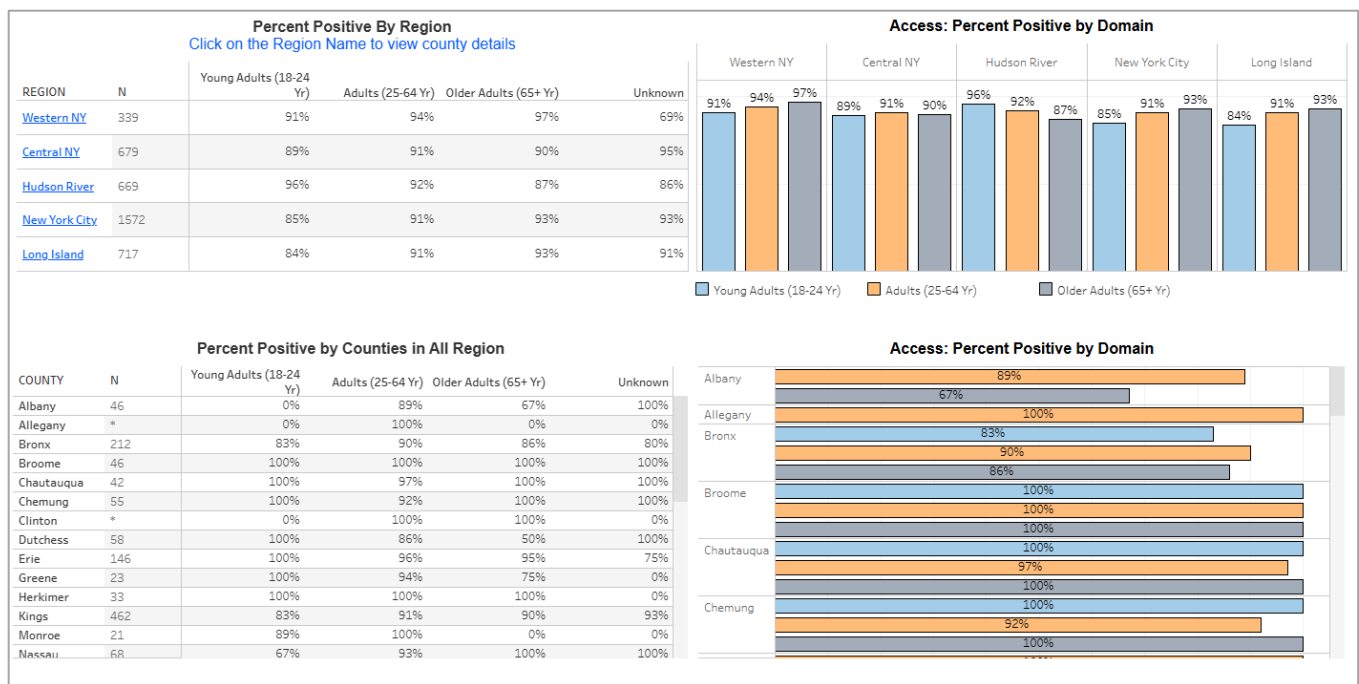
Percent Positive By Region
Click on the Region Name to view county details

| REGION | N | Young Adults (18-24 Yr) | Adults (25-64 Yr) | Older Adults (65+ Yr) | Unknown |
|---|---|---|---|---|---|
| Western NY | 339 | 91% | 94% | 97% | 69% |
| Central NY | 679 | 89% | 91% | 90% | 95% |
| Hudson River | 669 | 96% | 92% | 87% | 86% |
| New York City | 1572 | 85% | 91% | 93% | 93% |
| Long Island | 717 | 84% | 91% | 93% | 91% |

Access: Percent Positive by Domain

Western NY: 91% 94% 97%
Central NY: 89% 91% 90%
Hudson River: 96% 92% 87%
New York City: 85% 91% 93%
Long Island: 84% 91% 93%

Young Adults (18-24 Yr) Adults (25-64 Yr) Older Adults (65+ Yr)

Percent Positive by Counties in All Region

| COUNTY | N | Young Adults (18-24 Yr) | Adults (25-64 Yr) | Older Adults (65+ Yr) | Unknown |
|---|---|---|---|---|---|
| Albany | 46 | 0% | 89% | 67% | 100% |
| Allegany | * | 0% | 100% | 0% | 0% |
| Bronx | 212 | 83% | 90% | 86% | 80% |
| Broome | 46 | 100% | 100% | 100% | 100% |
| Chautauqua | 42 | 100% | 97% | 100% | 100% |
| Chemung | 55 | 100% | 92% | 100% | 100% |
| Clinton | * | 0% | 100% | 100% | 0% |
| Dutchess | 58 | 100% | 86% | 50% | 100% |
| Erie | 146 | 100% | 96% | 95% | 75% |
| Greene | 23 | 100% | 94% | 75% | 0% |
| Herkimer | 33 | 100% | 100% | 100% | 0% |
| Kings | 462 | 83% | 91% | 90% | 93% |
| Monroe | 21 | 89% | 100% | 0% | 0% |
| Nassau | 68 | 67% | 93% | 100% | 100% |

Access: Percent Positive by Domain

Albany: 89% 67%
Allegany: 100%
Bronx: 83% 90% 86%
Broome: 100% 100% 100%
Chautauqua: 100% 97% 100%
Chemung: 100% 92% 100%